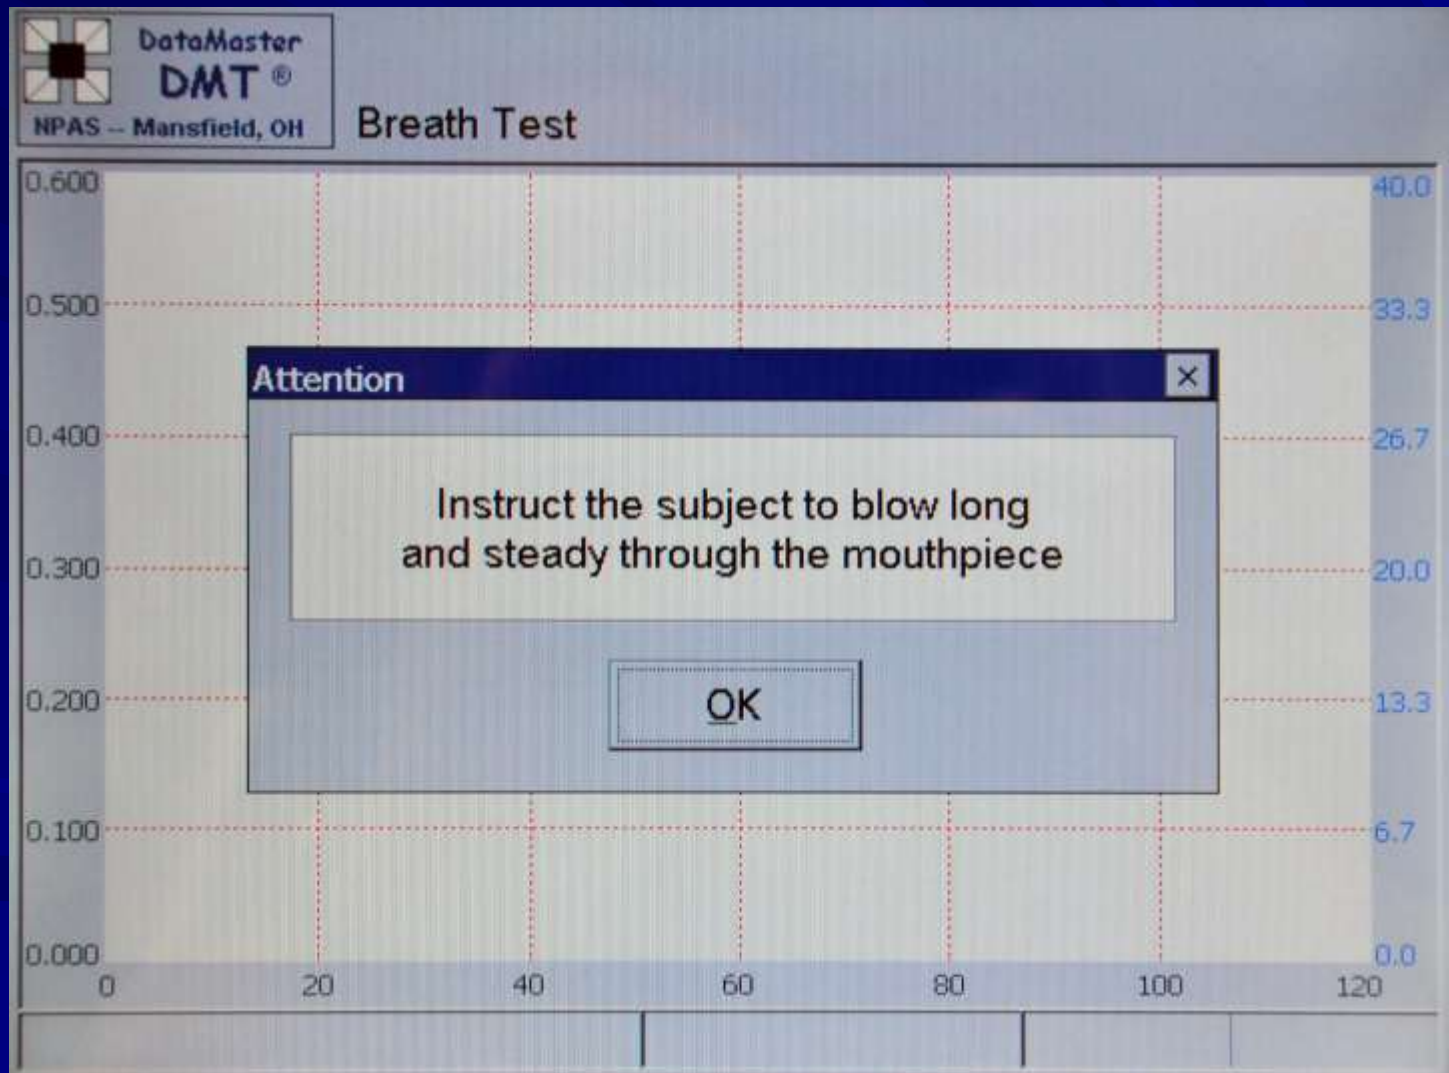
DataMaster
DMT ®
NPAS -- Mansfield, OH

Breath Test

0.600
0.500
0.400
0.300
0.200
0.100
0.000

40.0
33.3
26.7
20.0
13.3
6.7
0.0

0 20 40 60 80 100 120

Attention ×

Instruct the subject to blow long and steady through the mouthpiece

OK